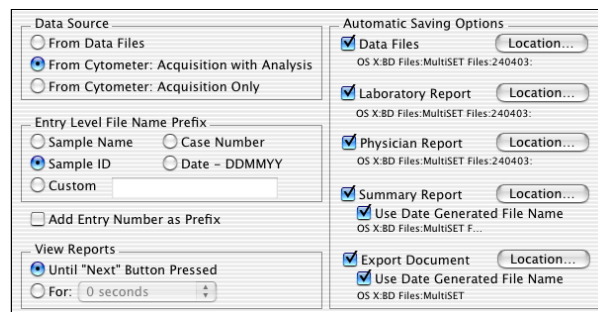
Data Source
From Data Files
From Cytometer: Acquisition with Analysis
From Cytometer: Acquisition Only

Entry Level File Name Prefix
Sample Name
Case Number
Sample ID
Date - DDMMYY
Custom

Add Entry Number as Prefix

View Reports
Until "Next" Button Pressed
For: 0 seconds

Automatic Saving Options
Data Files
Location...
OS X:BD Files:MultiSET Files:240403:

Laboratory Report
Location...
OS X:BD Files:MultiSET Files:240403:

Physician Report
Location...
OS X:BD Files:MultiSET Files:240403:

Summary Report
Location...
Use Date Generated File Name
OS X:BD Files:MultiSET F...

Export Document
Location...
Use Date Generated File Name
OS X:BD Files:MultiSET